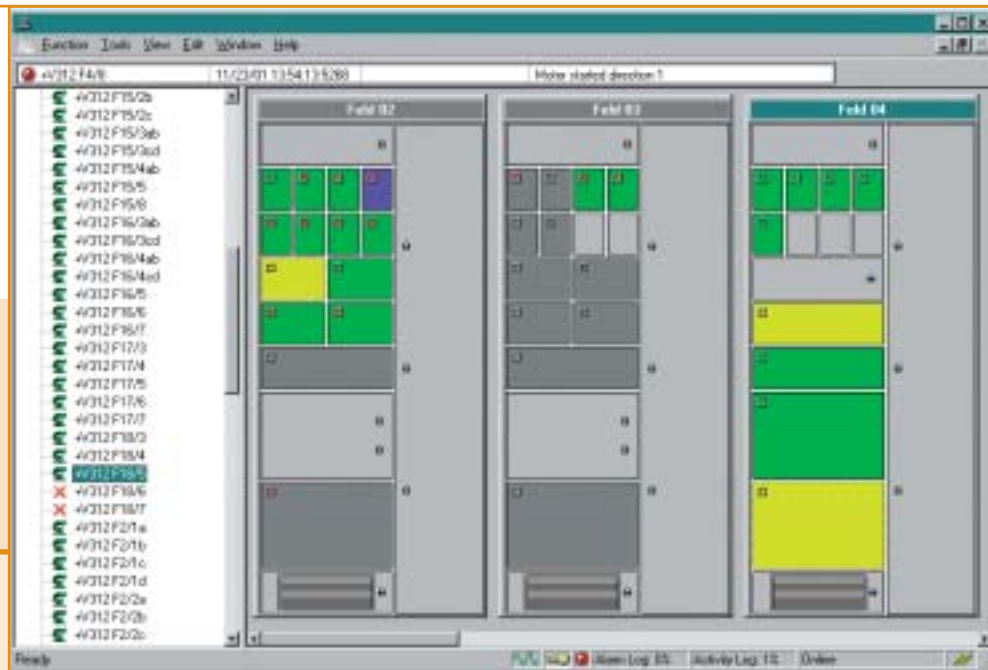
Function Tools View Edit Window Help

+V312 F4/8 11/23/01 13:54:13:5288 Motor started direction 1

+V312 F15/2b
+V312 F15/2c
+V312 F15/3ab
+V312 F15/3cd
+V312 F15/4ab
+V312 F15/5
+V312 F15/8
+V312 F16/2ab
+V312 F16/3cd
+V312 F16/4ab
+V312 F16/4cd
+V312 F16/5
+V312 F16/6
+V312 F16/7
+V312 F17/3
+V312 F17/4
+V312 F17/5
+V312 F17/6
+V312 F17/7
+V312 F18/3
+V312 F18/4
+V312 F18/5
+V312 F18/6
+V312 F18/7
+V312 F2/1a
+V312 F2/1b
+V312 F2/1c
+V312 F2/1d
+V312 F2/2a
+V312 F2/2b
+V312 F2/2c

Feld 02
Feld 03
Feld 04

Ready Alarm Log: 85 Activity Log: 15 Online